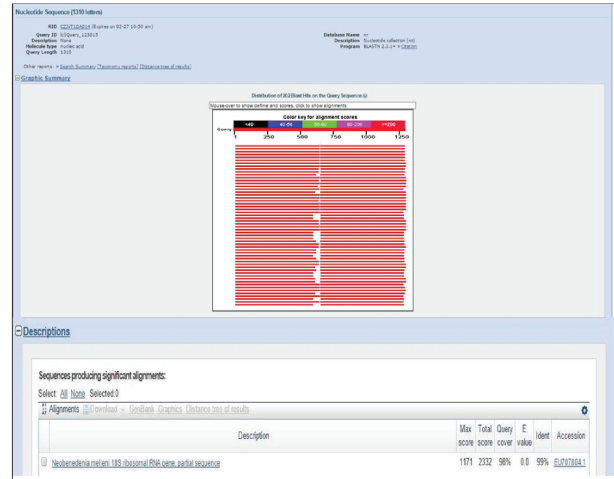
Nucleotide Sequence (1310 letters)

RID C2NT1GA014 (Expires on 02-27 10:30 am)
Query ID lcl|Query_123815
Description None
Molecule type nucleic acid
Query Length 1310

Database Name nr
Description Nucleotide collection (nt)
Program BLASTN 2.2.1+ ▸ Citation

Other reports: ▸ Search Summary [Taxonomy reports] [Distance tree of results]

⊟ Graphic Summary

Distribution of 263 Blast Hits on the Query Sequence

Mouse-over to show define and scores, click to show alignments

Color key for alignment scores

| <40 | 40-50 | 50-80 | 80-200 | >=200 |
|---|---|---|---|---|

Query

1 250 500 750 1000 1250

⊟ Descriptions

Sequences producing significant alignments:

Select: All None Selected:0

Alignments Download GenBank Graphics Distance tree of results

| | Description | Max score | Total score | Query cover | E value | Ident | Accession |
|---|---|---|---|---|---|---|---|
| ☐ | Neobenedenia melleni 18S ribosomal RNA gene, partial sequence | 1171 | 2332 | 98% | 0.0 | 99% | EU707804.1 |